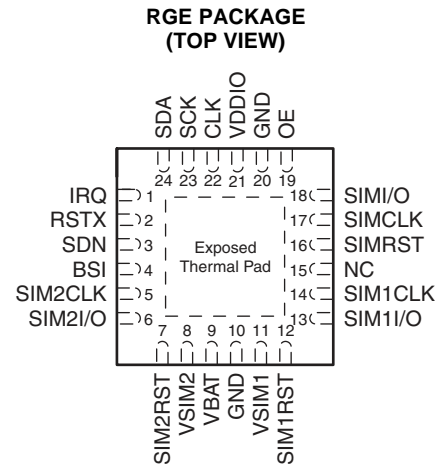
RGE PACKAGE
(TOP VIEW)

SDA SCK CLK VDDIO GND OE

24 23 22 21 20 19

IRQ 1
RSTX 2
SDN 3
BSI 4
SIM2CLK 5
SIM2I/O 6

18 SIMI/O
17 SIMCLK
16 SIMRST
15 NC
14 SIM1CLK
13 SIM1I/O

Exposed Thermal Pad

7 8 9 10 11 12

SIM2RST VSIM2 VBAT GND VSIM1 SIM1RST